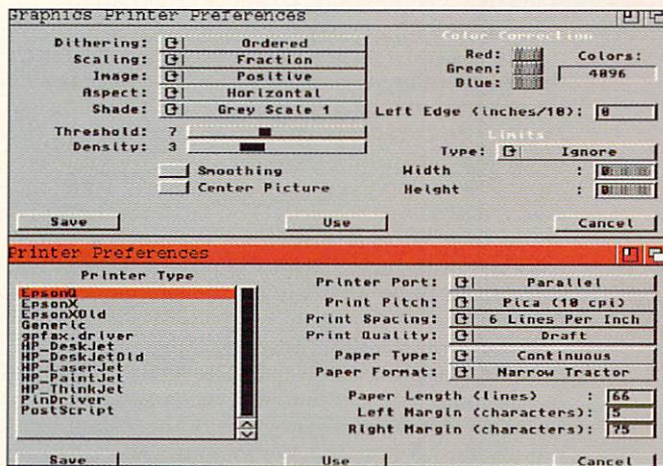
Graphics Printer Preferences

Dithering: Ordered
Scaling: Fraction
Image: Positive
Aspect: Horizontal
Shade: Grey Scale 1

Threshold: 7
Density: 3

Smoothing
Center Picture

Color Correction
Red:
Green:
Blue:
Colors:
4096

Left Edge (inches/10): 0

Limits
Type: Ignore
Width :
Height :

Save
Use
Cancel

Printer Preferences

Printer Type
EpsonQ
EpsonX
EpsonXOld
Generic
gmfax.driver
HP_DeskJet
HP_DeskJetOld
HP_LaserJet
HP_PaintJet
HP_ThinkJet
PinDriver
PostScript

Printer Port: Parallel
Print Pitch: Pica (10 cpi)
Print Spacing: 6 Lines Per Inch
Print Quality: Draft
Paper Type: Continuous
Paper Format: Narrow Tractor
Paper Length (lines) : 66
Left Margin (characters): 5
Right Margin (characters): 75

Save
Use
Cancel